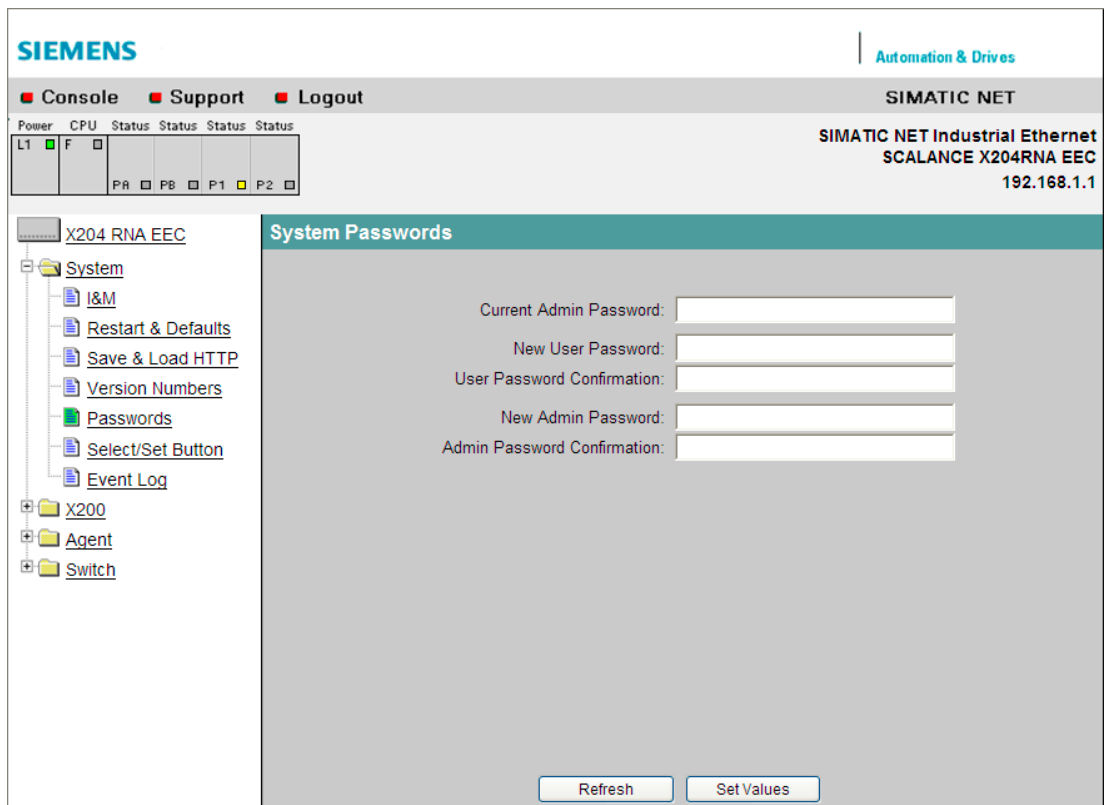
SIEMENS

Automation & Drives

Console Support Logout

SIMATIC NET

Power CPU Status Status Status Status
L1 F
PA PB P1 P2

SIMATIC NET Industrial Ethernet
SCALANCE X204RNA EEC
192.168.1.1

X204 RNA EEC
System
I&M
Restart & Defaults
Save & Load HTTP
Version Numbers
Passwords
Select/Set Button
Event Log
X200
Agent
Switch

System Passwords

Current Admin Password:
New User Password:
User Password Confirmation:
New Admin Password:
Admin Password Confirmation:

Refresh Set Values